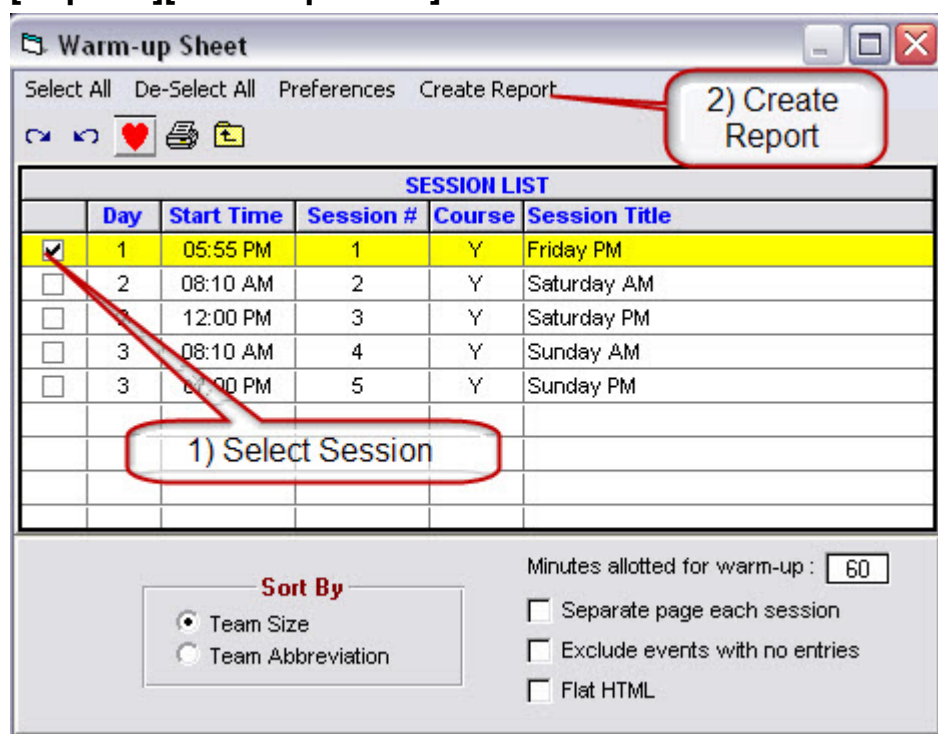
Warm-up Sheet

Select All De-Select All Preferences Create Report

2) Create Report

SESSION LIST

| | Day | Start Time | Session # | Course | Session Title |
|---|---|---|---|---|---|
| ☑ | 1 | 05:55 PM | 1 | Y | Friday PM |
| ☐ | 2 | 08:10 AM | 2 | Y | Saturday AM |
| ☐ | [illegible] | 12:00 PM | 3 | Y | Saturday PM |
| ☐ | 3 | 08:10 AM | 4 | Y | Sunday AM |
| ☐ | 3 | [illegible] PM | 5 | Y | Sunday PM |

1) Select Session

Sort By
Team Size
Team Abbreviation

Minutes allotted for warm-up : 60
Separate page each session
Exclude events with no entries
Flat HTML